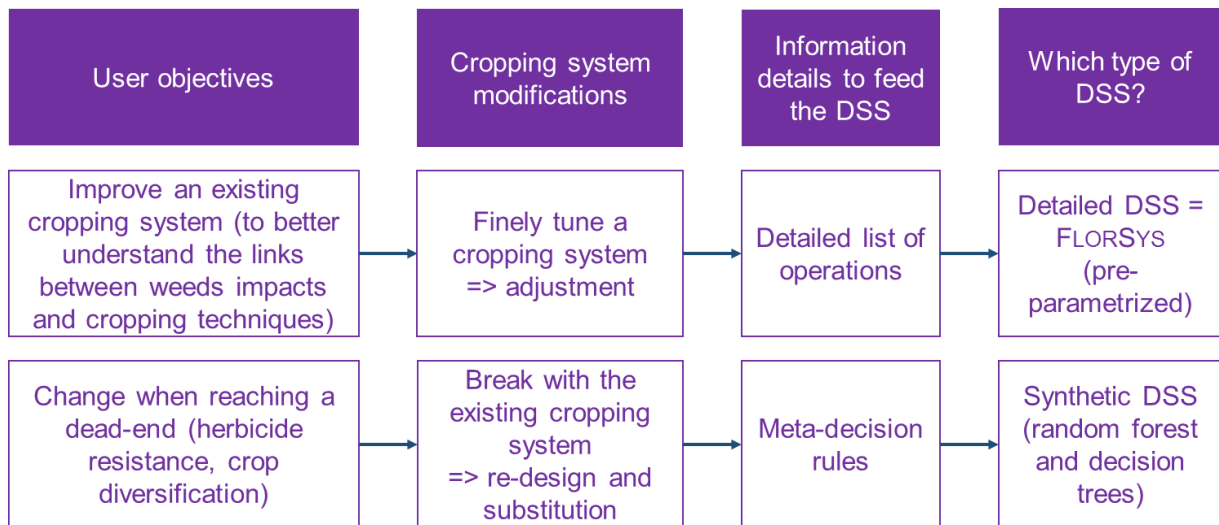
| User objectives | Cropping system modifications | Information details to feed the DSS | Which type of DSS? |
|---|---|---|---|
| Improve an existing cropping system (to better understand the links between weeds impacts and cropping techniques) | Finely tune a cropping system => adjustment | Detailed list of operations | Detailed DSS = FLORSYS (pre-parametrized) |
| Change when reaching a dead-end (herbicide resistance, crop diversification) | Break with the existing cropping system => re-design and substitution | Meta-decision rules | Synthetic DSS (random forest and decision trees) |